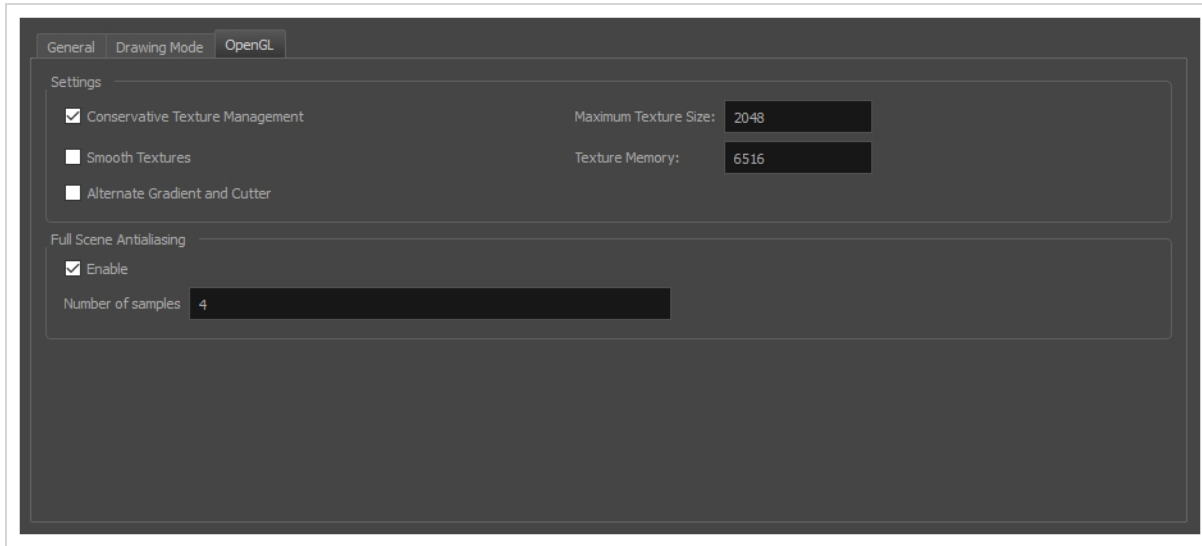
General Drawing Mode OpenGL

Settings

Conservative Texture Management

Smooth Textures

Alternate Gradient and Cutter

Maximum Texture Size: 2048

Texture Memory: 6516

Full Scene Antialiasing

Enable

Number of samples 4